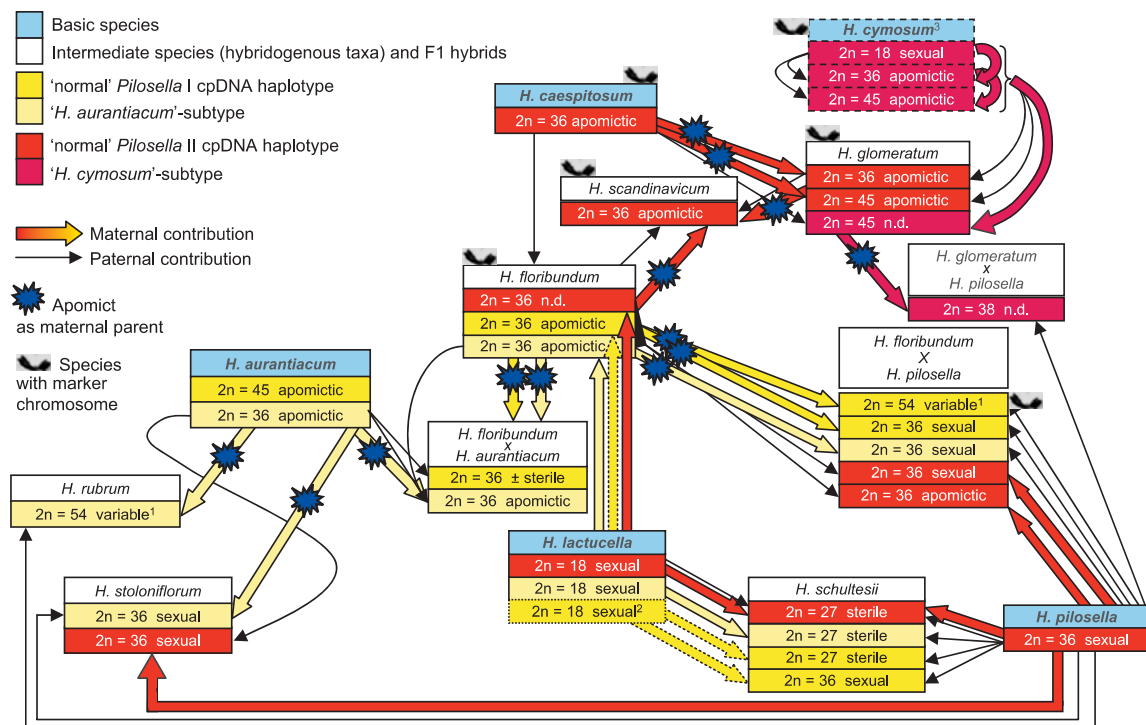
Basic species
Intermediate species (hybridogenous taxa) and F1 hybrids
'normal' *Pilosella* I cpDNA haplotype
'*H. aurantiacum*'-subtype
'normal' *Pilosella* II cpDNA haplotype
'*H. cymosum*'-subtype

Maternal contribution
Paternal contribution

Apomict as maternal parent

Species with marker chromosome

*H. cymosum*$^3$
2n = 18 sexual
2n = 36 apomictic
2n = 45 apomictic

*H. caespitosum*
2n = 36 apomictic

*H. glomeratum*
2n = 36 apomictic
2n = 45 apomictic
2n = 45 n.d.

*H. scandinavicum*
2n = 36 apomictic

*H. glomeratum* x *H. pilosella*
2n = 38 n.d.

*H. floribundum*
2n = 36 n.d.
2n = 36 apomictic
2n = 36 apomictic

*H. floribundum* X *H. pilosella*
2n = 54 variable$^1$
2n = 36 sexual
2n = 36 sexual
2n = 36 sexual
2n = 36 apomictic

*H. aurantiacum*
2n = 45 apomictic
2n = 36 apomictic

*H. floribundum* x *H. aurantiacum*
2n = 36 ± sterile
2n = 36 apomictic

*H. rubrum*
2n = 54 variable$^1$

*H. lactucella*
2n = 18 sexual
2n = 18 sexual
2n = 18 sexual$^2$

*H. stoloniflorum*
2n = 36 sexual
2n = 36 sexual

*H. schultesii*
2n = 27 sterile
2n = 27 sterile
2n = 27 sterile
2n = 36 sexual

*H. pilosella*
2n = 36 sexual